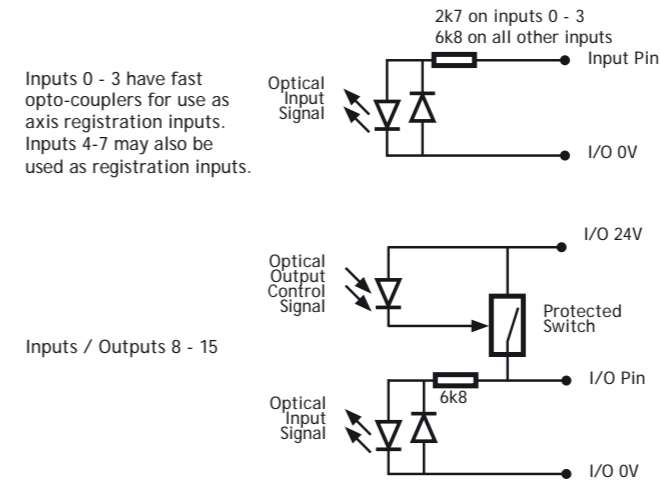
2k7 on inputs 0 - 3
6k8 on all other inputs

Input Pin

Inputs 0 - 3 have fast opto-couplers for use as axis registration inputs. Inputs 4-7 may also be used as registration inputs.

Optical Input Signal

I/O 0V

I/O 24V

Optical Output Control Signal

Protected Switch

Inputs / Outputs 8 - 15

I/O Pin

6k8

Optical Input Signal

I/O 0V